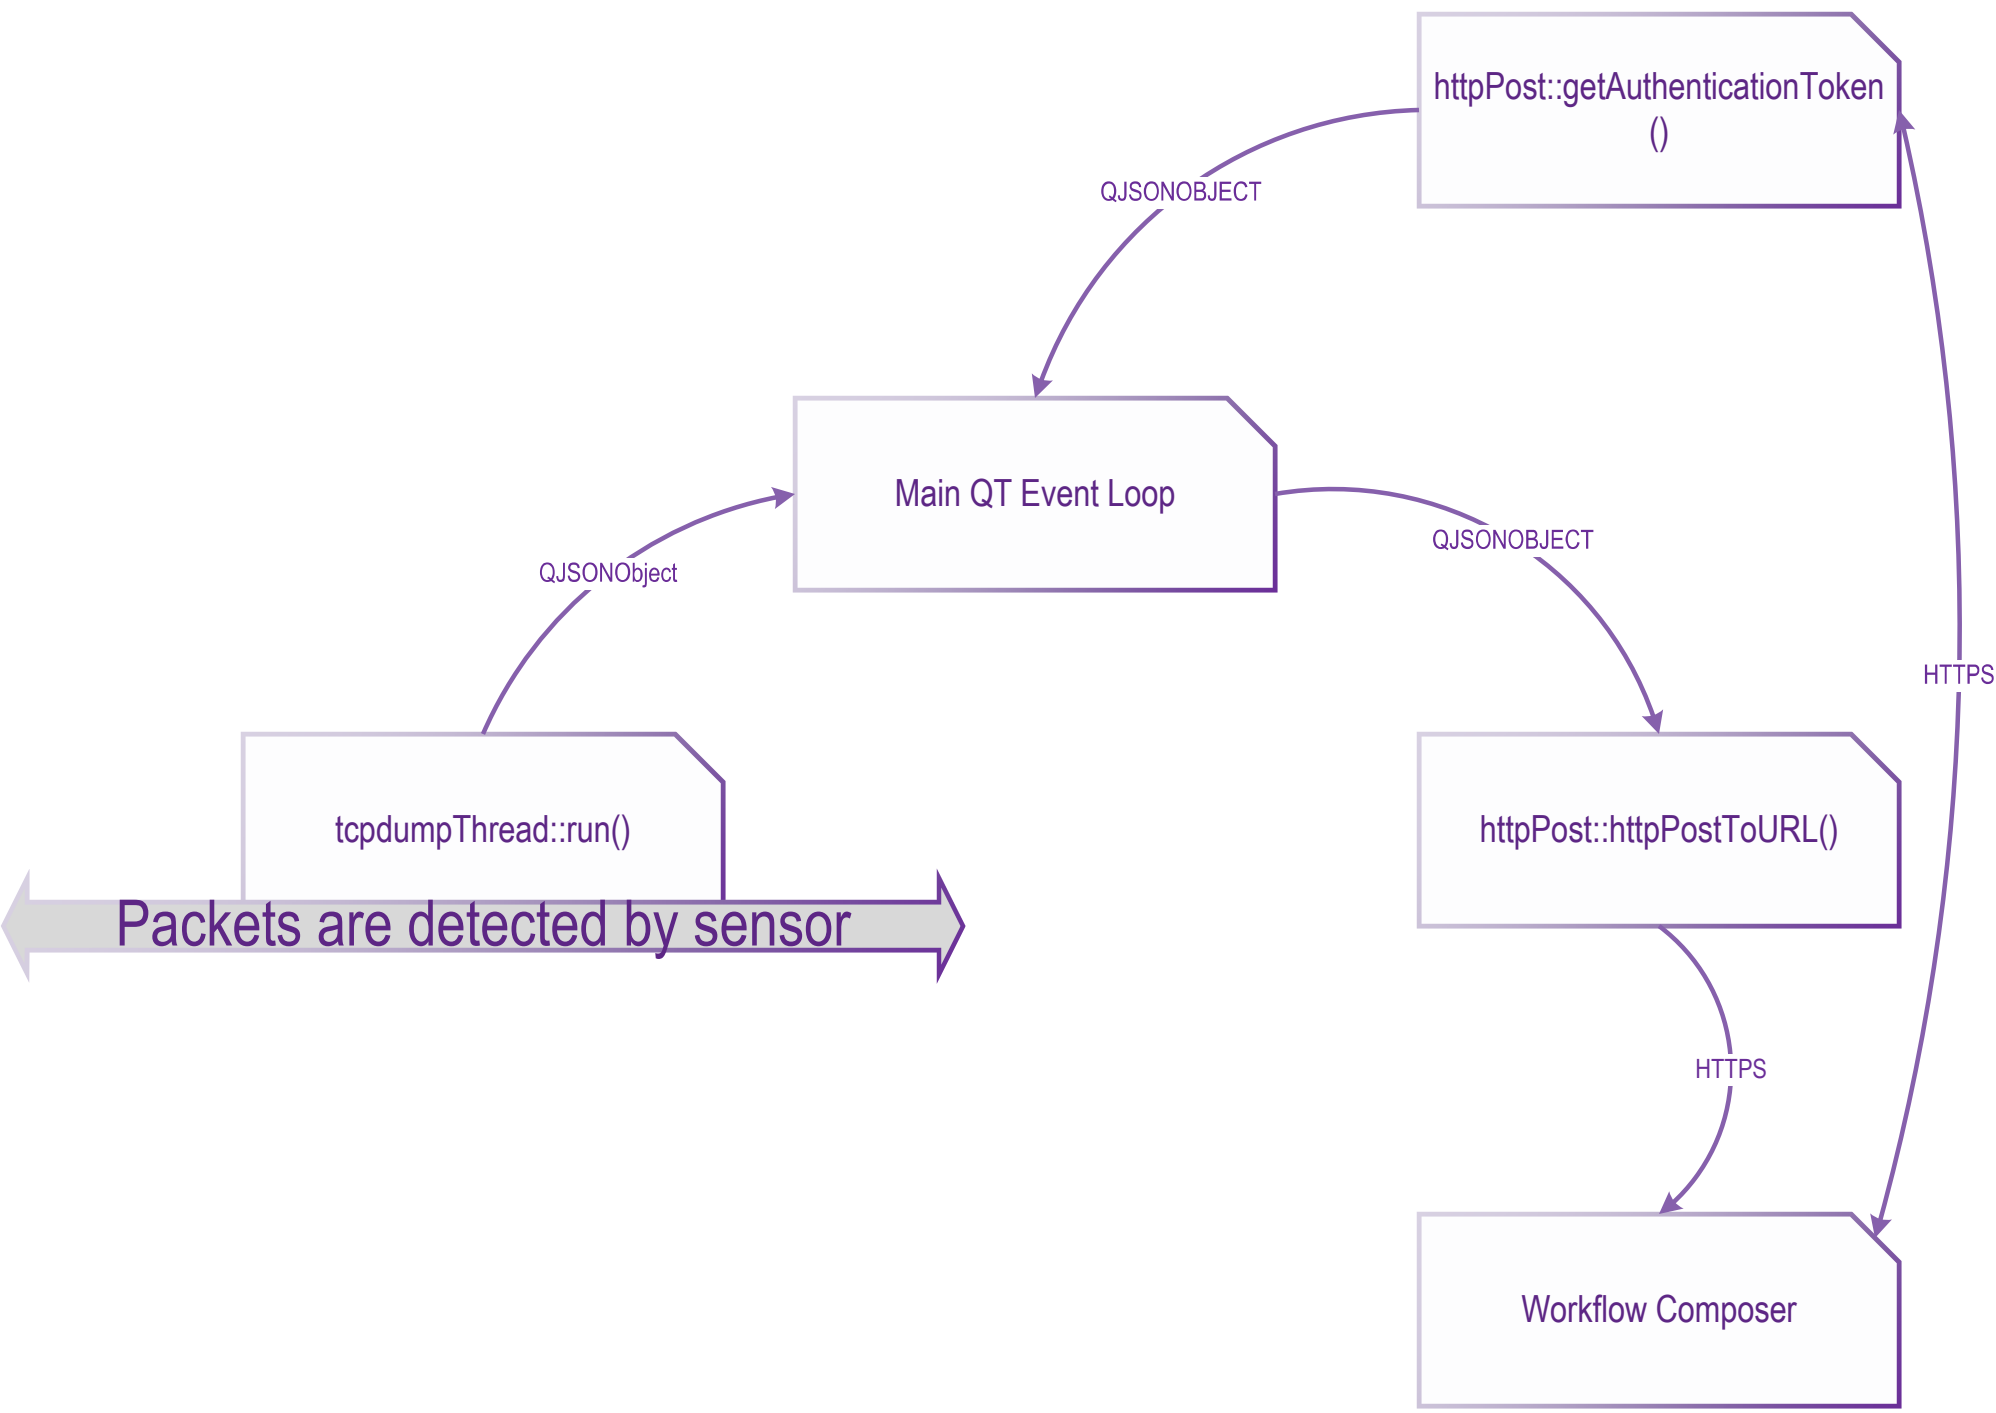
httpPost::getAuthenticationToken
()

QJSONOBJECT

Main QT Event Loop

QJSONObject

QJSONOBJECT

HTTPS

tcpdumpThread::run()

httpPost::httpPostToURL()

Packets are detected by sensor

HTTPS

Workflow Composer